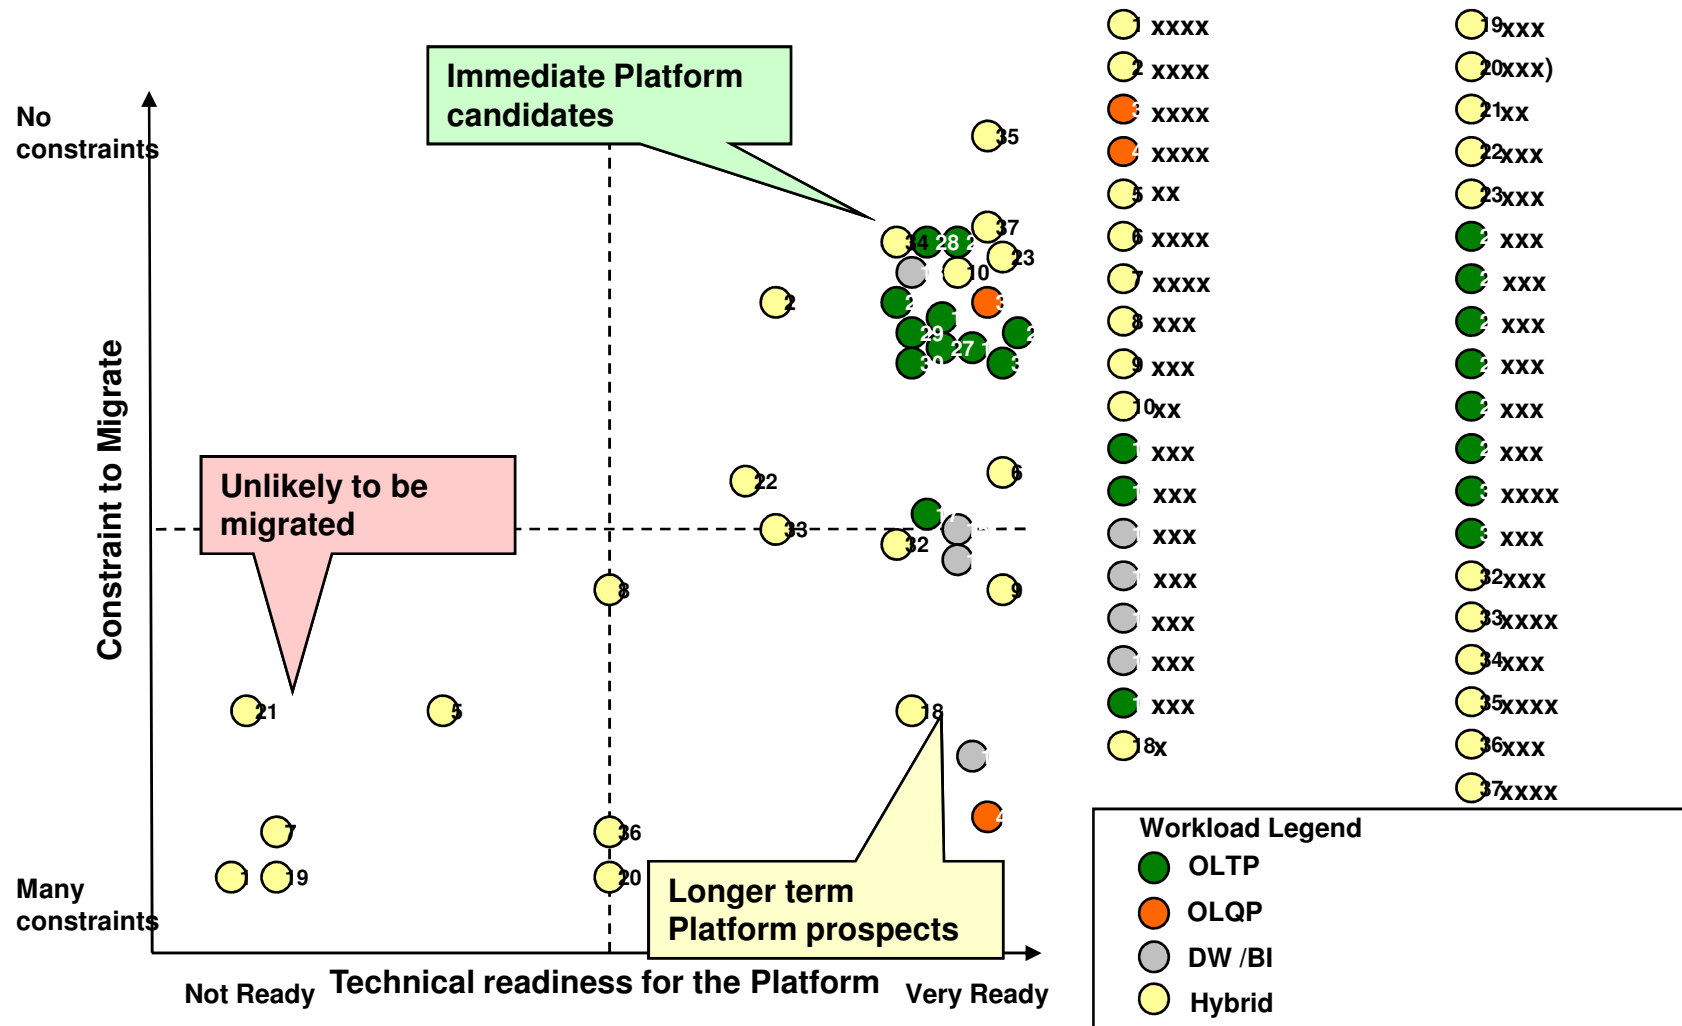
Immediate Platform candidates

No constraints

Constraint to Migrate

Unlikely to be migrated

Many constraints

Longer term Platform prospects

Not Ready Technical readiness for the Platform Very Ready

35
34 28
37
23
10
2
29
27
22
6
33
32
8
9
21
5
18
7
36
19
20

1 xxxx
2 xxxx
3 xxxx
4 xxxx
5 xx
6 xxxx
7 xxxx
8 xxx
9 xxx
10xx
xxx
xxx
xxx
xxx
xxx
xxx
xxx
18x

19xxx
20xxx)
21xx
22xxx
23xxx
xxx
xxx
xxx
xxx
xxx
xxx
xxxx
xxx
32xxx
33xxxx
34xxx
35xxxx
36xxx
37xxxx

Workload Legend
OLTP
OLQP
DW /BI
Hybrid